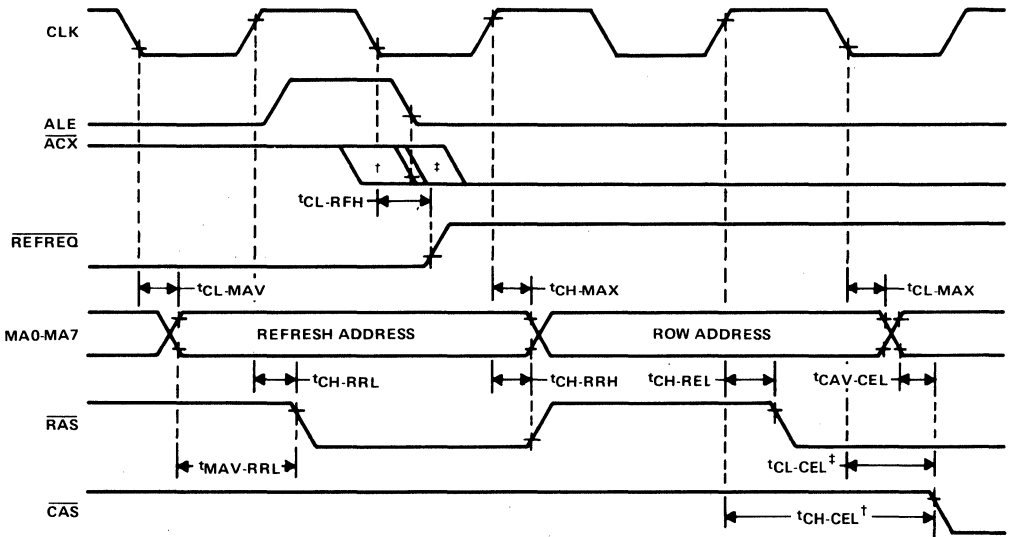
CLK

ALE

$\overline{ACX}$

†

‡

$t_{CL\text{-}RFH}$

$\overline{REFREQ}$

$t_{CL\text{-}MAV}$

$t_{CH\text{-}MAX}$

$t_{CL\text{-}MAX}$

MA0-MA7

REFRESH ADDRESS

ROW ADDRESS

$t_{CH\text{-}RRL}$

$t_{CH\text{-}RRH}$

$t_{CH\text{-}REL}$

$t_{CAV\text{-}CEL}$

$\overline{RAS}$

$t_{MAV\text{-}RRL}$

$t_{CL\text{-}CEL}$‡

$\overline{CAS}$

$t_{CH\text{-}CEL}$†